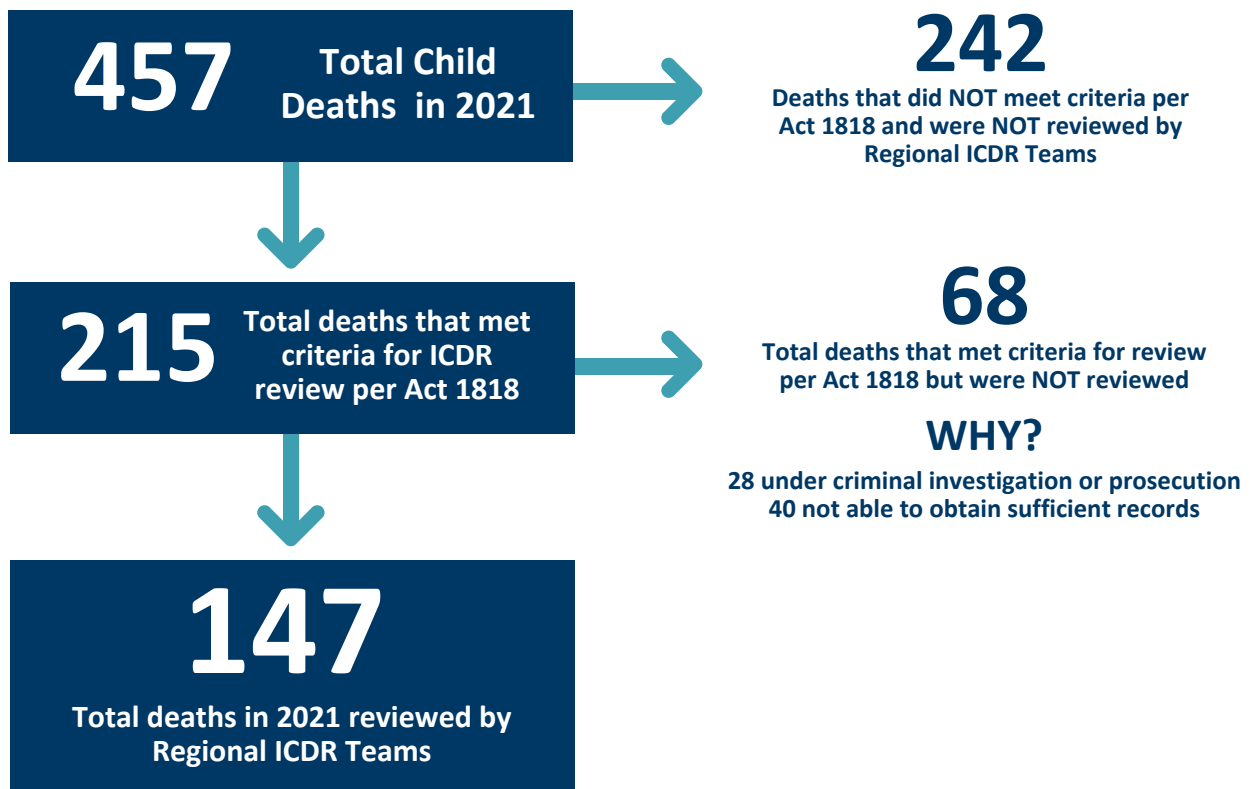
457 Total Child Deaths in 2021

242
Deaths that did NOT meet criteria per Act 1818 and were NOT reviewed by Regional ICDR Teams

215 Total deaths that met criteria for ICDR review per Act 1818

68
Total deaths that met criteria for review per Act 1818 but were NOT reviewed

WHY?
28 under criminal investigation or prosecution
40 not able to obtain sufficient records

147
Total deaths in 2021 reviewed by Regional ICDR Teams